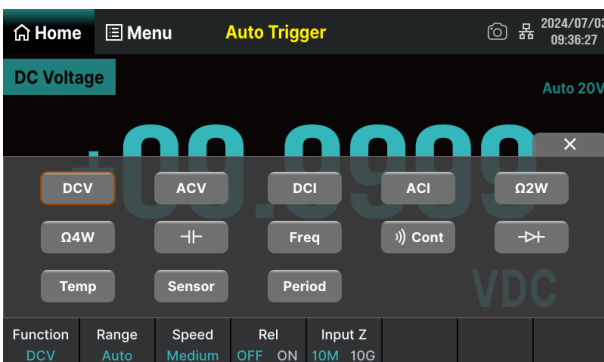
Home  Menu  Auto Trigger  2024/07/03 09:36:27

DC Voltage

Auto 20V

+09.9999

×

DCV  ACV  DCI  ACI  Ω2W

Ω4W  ⊣⊢  Freq  Cont  ⊸⊳⊢

Temp  Sensor  Period

VDC

| Function | Range | Speed | Rel | Input Z |
|---|---|---|---|---|
| DCV | Auto | Medium | OFF ON | 10M 10G |